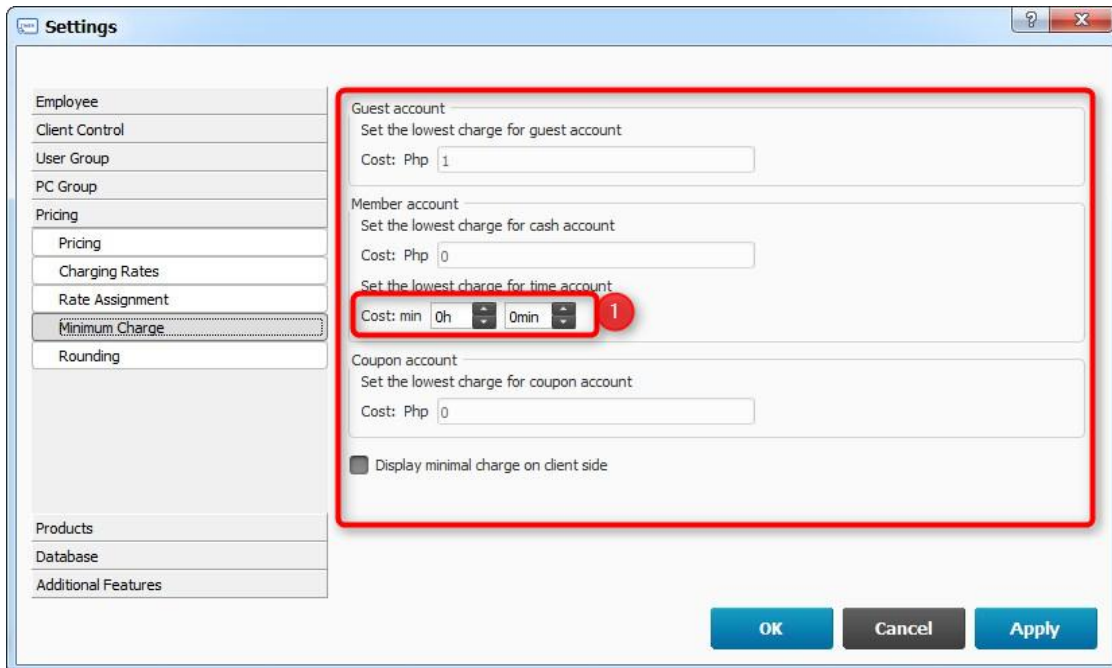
Settings

?

Employee
Client Control
User Group
PC Group
Pricing
Pricing
Charging Rates
Rate Assignment
Minimum Charge
Rounding

Guest account
Set the lowest charge for guest account
Cost: Php 1

Member account
Set the lowest charge for cash account
Cost: Php 0
Set the lowest charge for time account
Cost: min 0h 0min

1

Coupon account
Set the lowest charge for coupon account
Cost: Php 0

Display minimal charge on client side

Products
Database
Additional Features

OK
Cancel
Apply